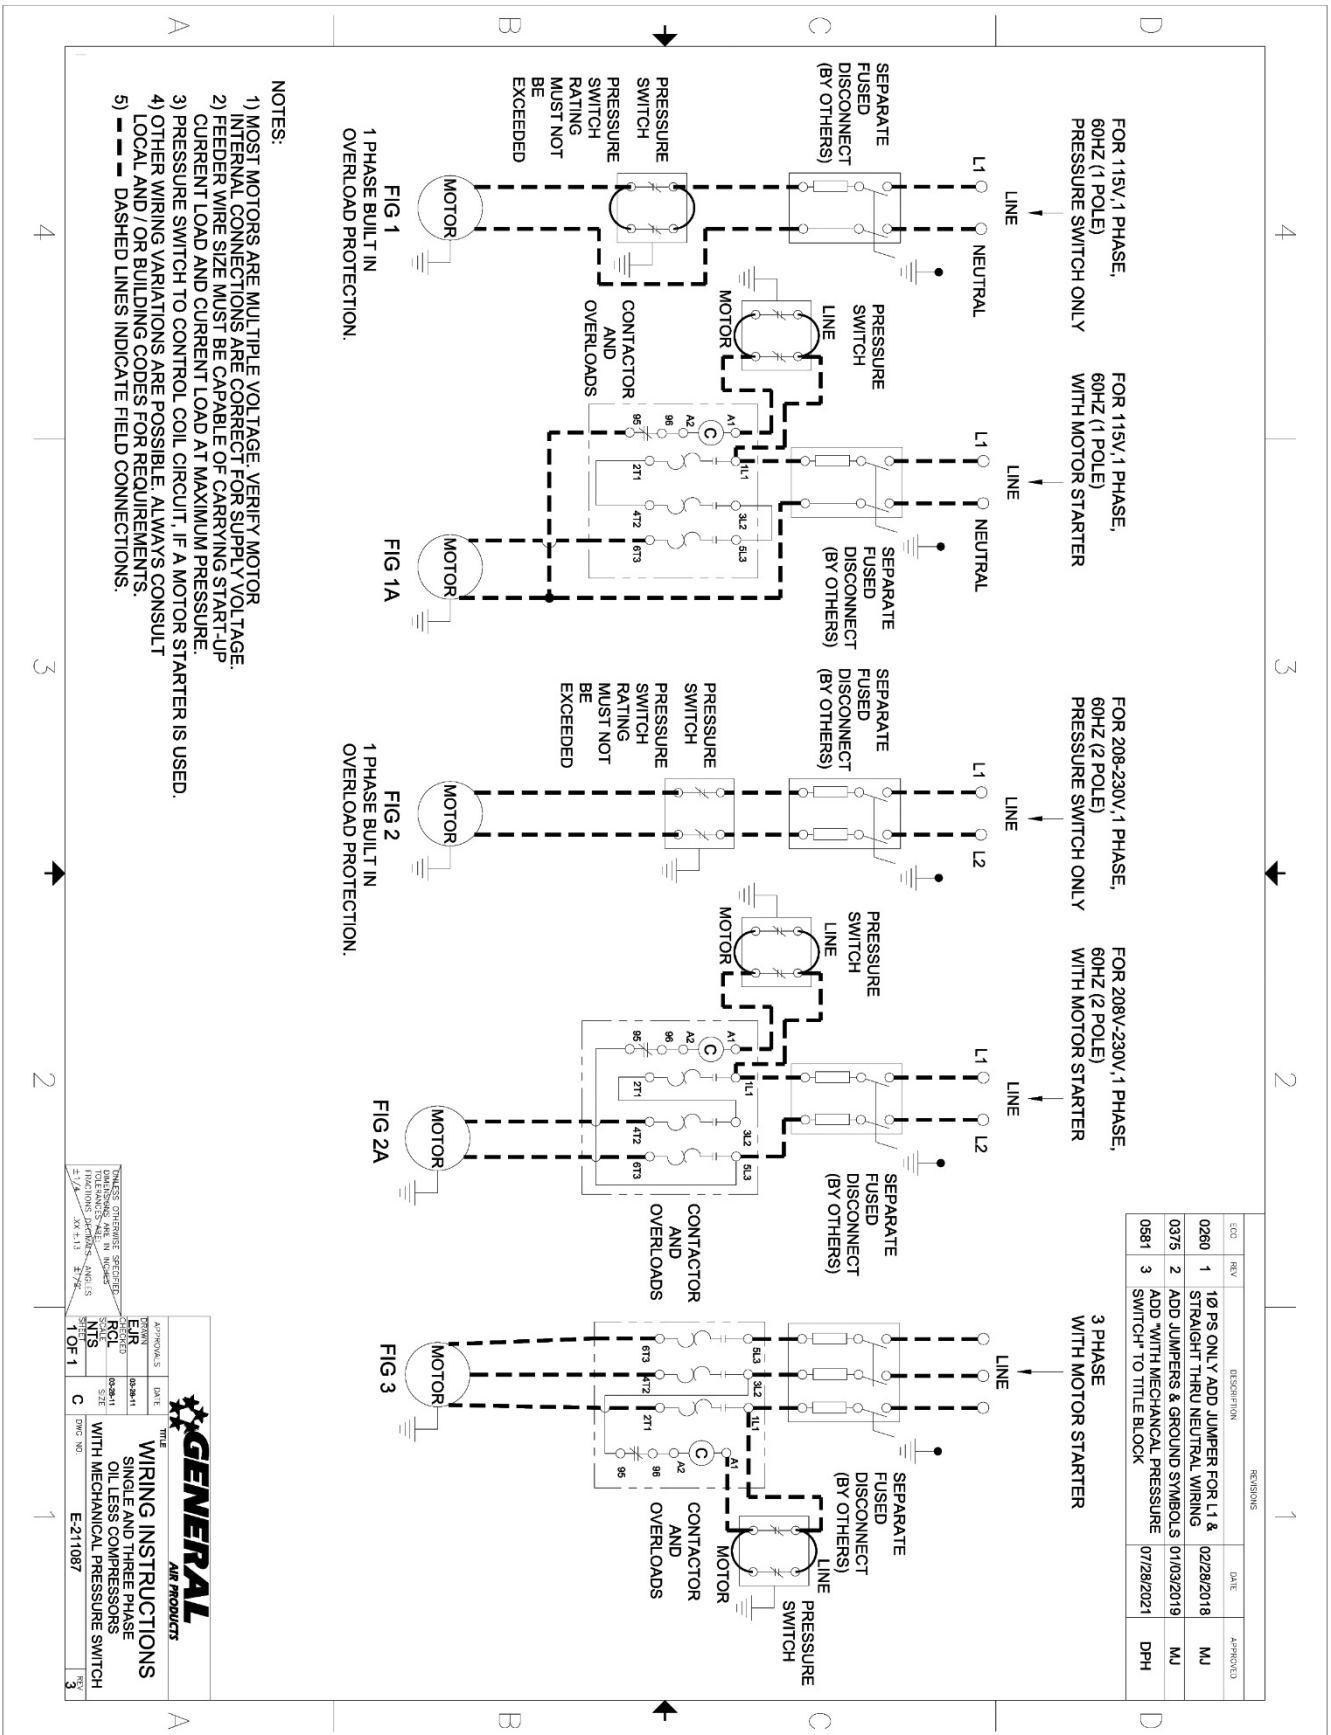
FOR 115V,1 PHASE, 60HZ (1 POLE) PRESSURE SWITCH ONLY

LINE

L1

NEUTRAL

SEPARATE FUSED DISCONNECT (BY OTHERS)

PRESSURE SWITCH

PRESSURE SWITCH RATING MUST NOT BE EXCEEDED

MOTOR

FIG 1
1 PHASE BUILT IN OVERLOAD PROTECTION.

FOR 115V,1 PHASE, 60HZ (1 POLE) WITH MOTOR STARTER

LINE

L1

NEUTRAL

PRESSURE SWITCH

LINE

MOTOR

CONTACTOR AND OVERLOADS

A1 C A2 95 96 1L1 3L2 5L3 2T1 4T2 6T3

SEPARATE FUSED DISCONNECT (BY OTHERS)

MOTOR

FIG 1A

FOR 208-230V,1 PHASE, 60HZ (2 POLE) PRESSURE SWITCH ONLY

LINE

L1

L2

SEPARATE FUSED DISCONNECT (BY OTHERS)

PRESSURE SWITCH

PRESSURE SWITCH RATING MUST NOT BE EXCEEDED

MOTOR

FIG 2
1 PHASE BUILT IN OVERLOAD PROTECTION.

FOR 208V-230V,1 PHASE, 60HZ (2 POLE) WITH MOTOR STARTER

LINE

L1

L2

PRESSURE SWITCH

LINE

MOTOR

A1 C A2 95 96 1L1 3L2 5L3 2T1 4T2 6T3

SEPARATE FUSED DISCONNECT (BY OTHERS)

CONTACTOR AND OVERLOADS

MOTOR

FIG 2A

3 PHASE WITH MOTOR STARTER

LINE

SEPARATE FUSED DISCONNECT (BY OTHERS)

5L3 3L2 1L1 6T3 4T2 2T1 A1 C A2 95 96

CONTACTOR AND OVERLOADS

LINE

MOTOR

PRESSURE SWITCH

MOTOR

FIG 3

NOTES:
1) MOST MOTORS ARE MULTIPLE VOLTAGE. VERIFY MOTOR INTERNAL CONNECTIONS ARE CORRECT FOR SUPPLY VOLTAGE.
2) FEEDER WIRE SIZE MUST BE CAPABLE OF CARRYING START-UP CURRENT LOAD AND CURRENT LOAD AT MAXIMUM PRESSURE.
3) PRESSURE SWITCH TO CONTROL COIL CIRCUIT, IF A MOTOR STARTER IS USED.
4) OTHER WIRING VARIATIONS ARE POSSIBLE. ALWAYS CONSULT LOCAL AND / OR BUILDING CODES FOR REQUIREMENTS.
5) DASHED LINES INDICATE FIELD CONNECTIONS.

REVISIONS
| ECO | REV | DESCRIPTION | DATE | APPROVED |
|---|---|---|---|---|
| 0260 | 1 | 1Ø PS ONLY ADD JUMPER FOR L1 & STRAIGHT THRU NEUTRAL WIRING | 02/28/2018 | MJ |
| 0375 | 2 | ADD JUMPERS & GROUND SYMBOLS | 01/03/2019 | MJ |
| 0581 | 3 | ADD "WITH MECHANICAL PRESSURE SWITCH" TO TITLE BLOCK | 07/28/2021 | DPH |

UNLESS OTHERWISE SPECIFIED DIMENSIONS ARE IN INCHES TOLERANCES ARE: FRACTIONS DECIMALS ANGLES ±1/4 XX ±.13 ±1/2

APPROVALS DATE
DRAWN EJR 03-28-11
CHECKED RCL
SCALE NTS
SHEET 1 OF 1

GENERAL AIR PRODUCTS

TITLE WIRING INSTRUCTIONS SINGLE AND THREE PHASE OIL LESS COMPRESSORS WITH MECHANICAL PRESSURE SWITCH

SIZE C DWG NO. E-211087 REV 3

A B C D 4 3 2 1